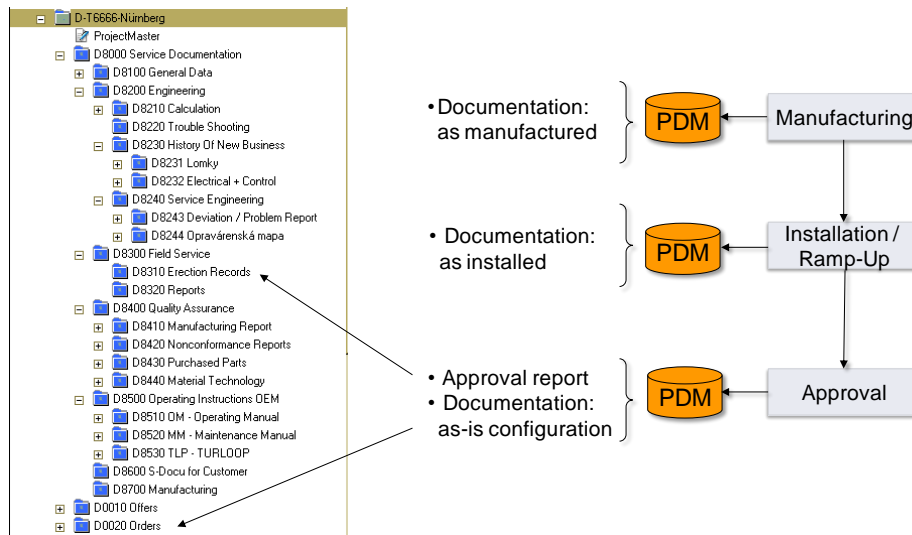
D-T6666-Nürnberg
ProjectMaster
D8000 Service Documentation
D8100 General Data
D8200 Engineering
D8210 Calculation
D8220 Trouble Shooting
D8230 History Of New Business
D8231 Lomky
D8232 Electrical + Control
D8240 Service Engineering
D8243 Deviation / Problem Report
D8244 Opravárenská mapa
D8300 Field Service
D8310 Erection Records
D8320 Reports
D8400 Quality Assurance
D8410 Manufacturing Report
D8420 Nonconformance Reports
D8430 Purchased Parts
D8440 Material Technology
D8500 Operating Instructions OEM
D8510 OM - Operating Manual
D8520 MM - Maintenance Manual
D8530 TLP - TURLOOP
D8600 S-Docu for Customer
D8700 Manufacturing
D0010 Offers
D0020 Orders

• Documentation: as manufactured

PDM

Manufacturing

• Documentation: as installed

PDM

Installation / Ramp-Up

• Approval report
• Documentation: as-is configuration

PDM

Approval